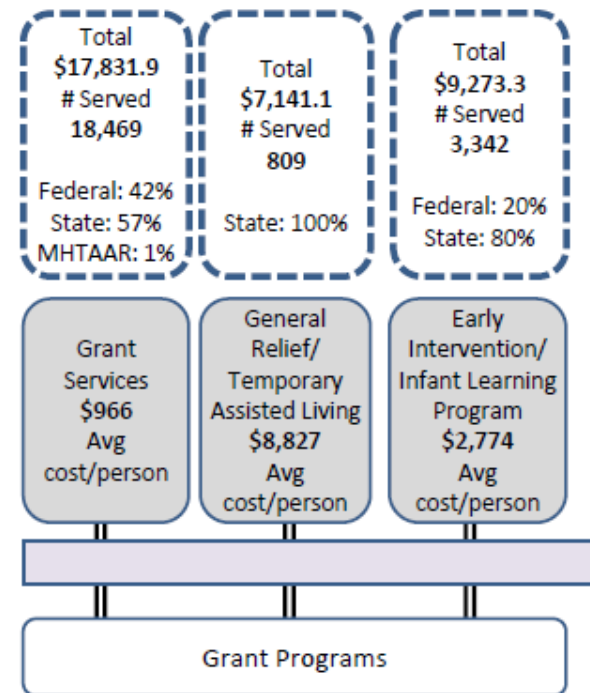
Total
$17,831.9
# Served
18,469

Federal: 42%
State: 57%
MHTAAR: 1%

Total
$7,141.1
# Served
809

State: 100%

Total
$9,273.3
# Served
3,342

Federal: 20%
State: 80%

Grant Services
$966
Avg cost/person

General Relief/ Temporary Assisted Living
$8,827
Avg cost/person

Early Intervention/ Infant Learning Program
$2,774
Avg cost/person

Grant Programs